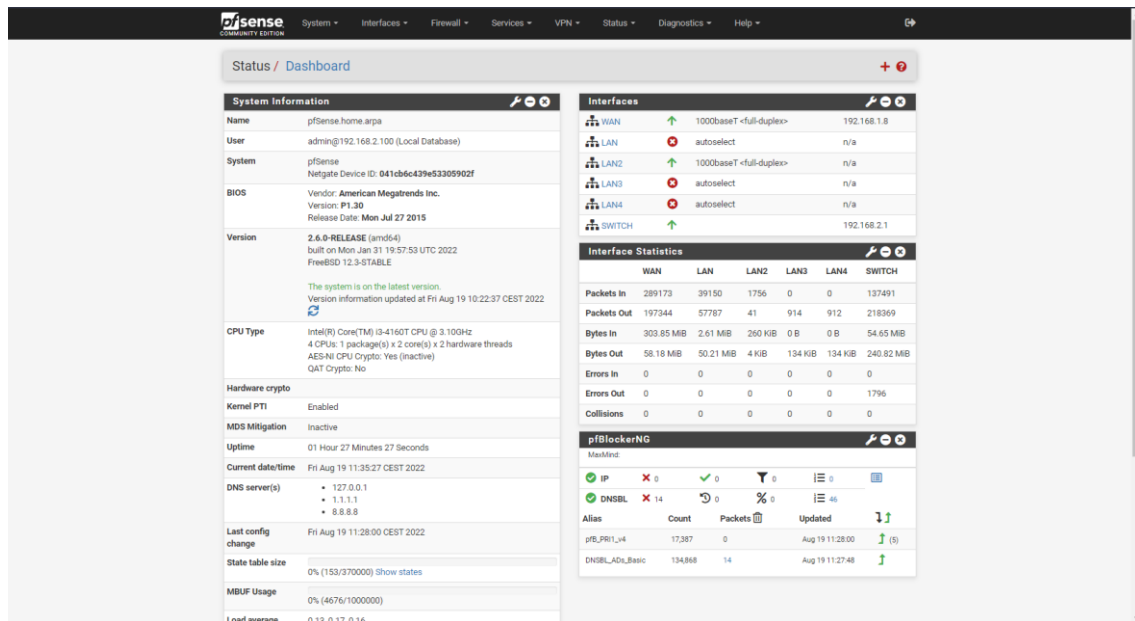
pfsense COMMUNITY EDITION System ▾ Interfaces ▾ Firewall ▾ Services ▾ VPN ▾ Status ▾ Diagnostics ▾ Help ▾

Status / Dashboard

System Information

| | |
|---|---|
| Name | pfSense.home.arpa |
| User | admin@192.168.2.100 (Local Database) |
| System | pfSense Netgate Device ID: 041cb6c439e53305902f |
| BIOS | Vendor: American Megatrends Inc. Version: P1.30 Release Date: Mon Jul 27 2015 |
| Version | 2.6.0-RELEASE (amd64) built on Mon Jan 31 19:57:53 UTC 2022 FreeBSD 12.3-STABLE The system is on the latest version. Version information updated at Fri Aug 19 10:22:37 CEST 2022 |
| CPU Type | Intel(R) Core(TM) i3-4160T CPU @ 3.10GHz 4 CPUs: 1 package(s) x 2 core(s) x 2 hardware threads AES-NI CPU Crypto: Yes (inactive) QAT Crypto: No |
| Hardware crypto | |
| Kernel PTI | Enabled |
| MDS Mitigation | Inactive |
| Uptime | 01 Hour 27 Minutes 27 Seconds |
| Current date/time | Fri Aug 19 11:35:27 CEST 2022 |
| DNS server(s) | • 127.0.0.1 • 1.1.1.1 • 8.8.8.8 |
| Last config change | Fri Aug 19 11:28:00 CEST 2022 |
| State table size | 0% (153/370000) Show states |
| MBUF Usage | 0% (4676/1000000) |
| Load average | 0.13, 0.17, 0.16 |

Interfaces

| | | | |
|---|---|---|---|
| WAN | ↑ | 1000baseT <full-duplex> | 192.168.1.8 |
| LAN | ✖ | autoselect | n/a |
| LAN2 | ↑ | 1000baseT <full-duplex> | n/a |
| LAN3 | ✖ | autoselect | n/a |
| LAN4 | ✖ | autoselect | n/a |
| SWITCH | ↑ | | 192.168.2.1 |

Interface Statistics

| | WAN | LAN | LAN2 | LAN3 | LAN4 | SWITCH |
|---|---|---|---|---|---|---|
| Packets In | 289173 | 39150 | 1756 | 0 | 0 | 137491 |
| Packets Out | 197344 | 57787 | 41 | 914 | 912 | 218369 |
| Bytes In | 303.85 MiB | 2.61 MiB | 260 KiB | 0 B | 0 B | 54.65 MiB |
| Bytes Out | 58.18 MiB | 50.21 MiB | 4 KiB | 134 KiB | 134 KiB | 240.82 MiB |
| Errors In | 0 | 0 | 0 | 0 | 0 | 0 |
| Errors Out | 0 | 0 | 0 | 0 | 0 | 1796 |
| Collisions | 0 | 0 | 0 | 0 | 0 | 0 |

pfBlockerNG
MaxMind:
IP ✖ 0 ✔ 0 0 0
DNSBL ✖ 14 0 % 0 46

| Alias | Count | Packets | Updated | |
|---|---|---|---|---|
| pfB_PRI1_v4 | 17,387 | 0 | Aug 19 11:28:00 | (5) |
| DNSBL_ADs_Basic | 134,868 | 14 | Aug 19 11:27:48 | |